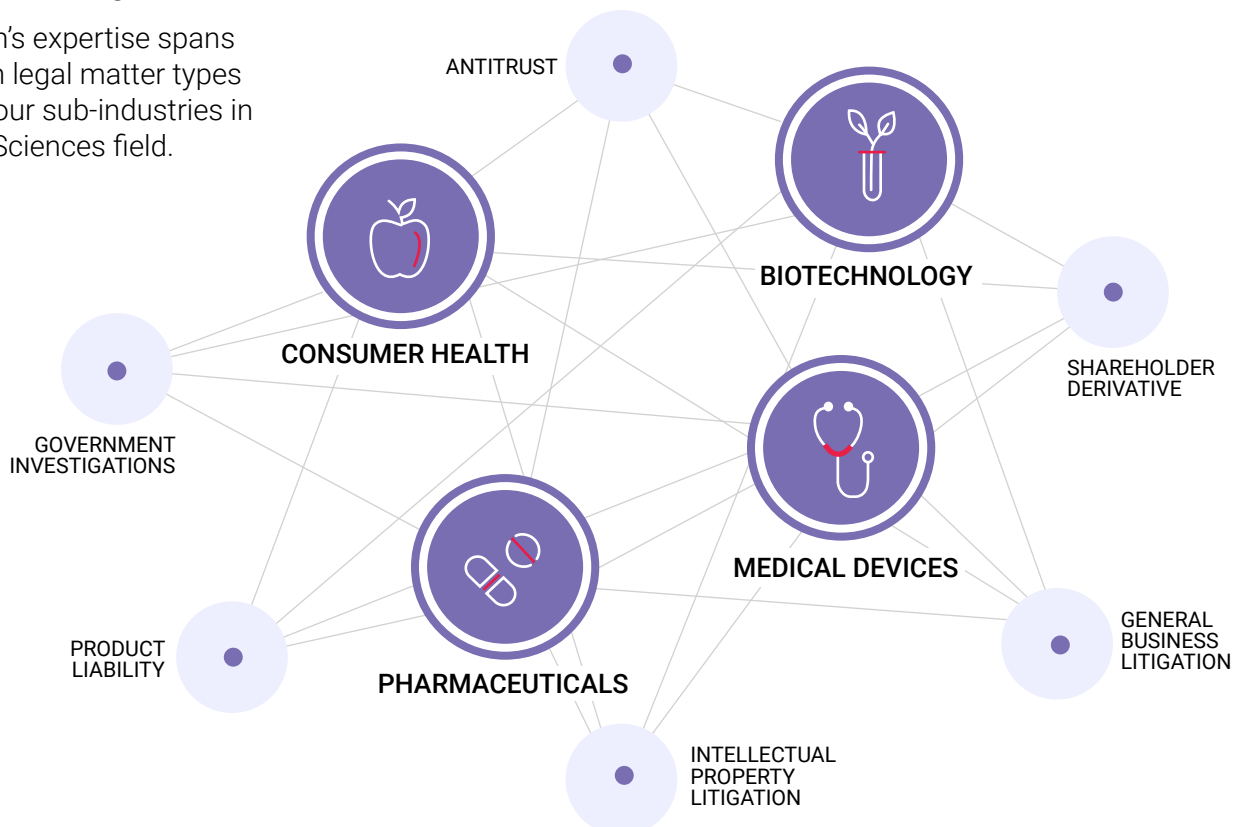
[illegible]'s expertise spans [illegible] legal matter types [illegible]our sub-industries in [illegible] Sciences field.

ANTITRUST

BIOTECHNOLOGY

CONSUMER HEALTH

SHAREHOLDER DERIVATIVE

GOVERNMENT INVESTIGATIONS

MEDICAL DEVICES

GENERAL BUSINESS LITIGATION

PRODUCT LIABILITY

PHARMACEUTICALS

INTELLECTUAL PROPERTY LITIGATION